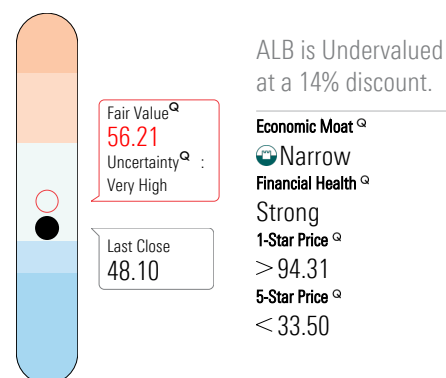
Fair Value Q
56.21
Uncertainty Q :
Very High

Last Close
48.10

ALB is Undervalued at a 14% discount.

Economic Moat Q
Narrow

Financial Health Q
Strong

1-Star Price Q
$>$ 94.31

5-Star Price Q
$<$ 33.50